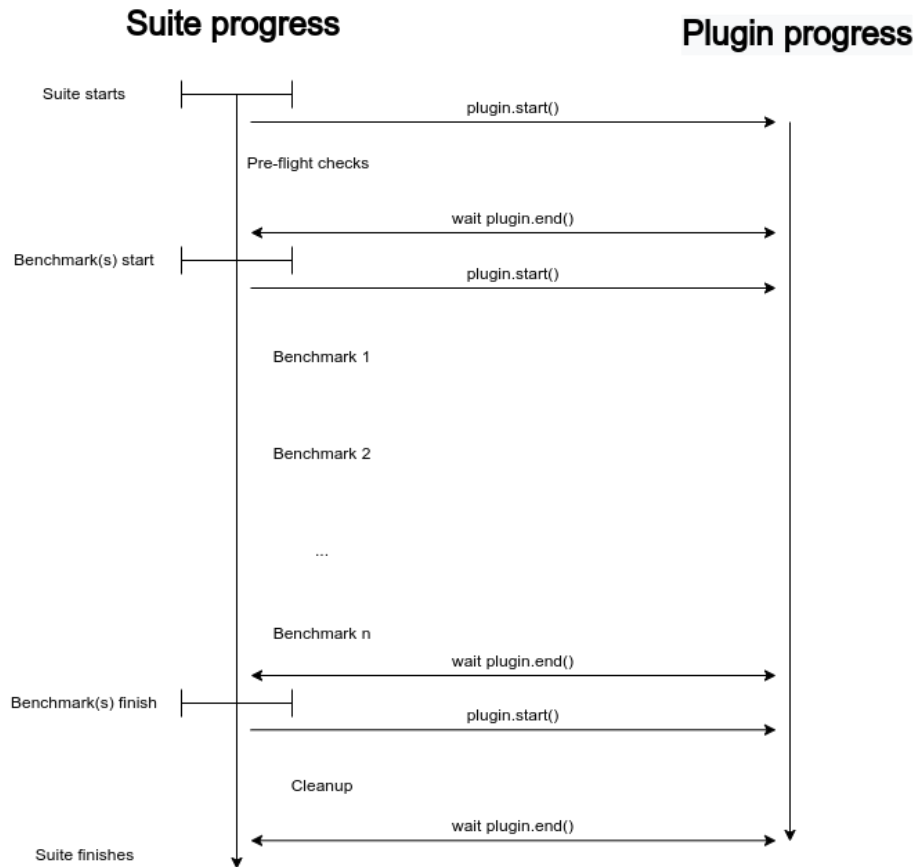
Suite progress

Plugin progress

Suite starts

plugin.start()

Pre-flight checks

wait plugin.end()

Benchmark(s) start

plugin.start()

Benchmark 1

Benchmark 2

...

Benchmark n

wait plugin.end()

Benchmark(s) finish

plugin.start()

Cleanup

wait plugin.end()

Suite finishes